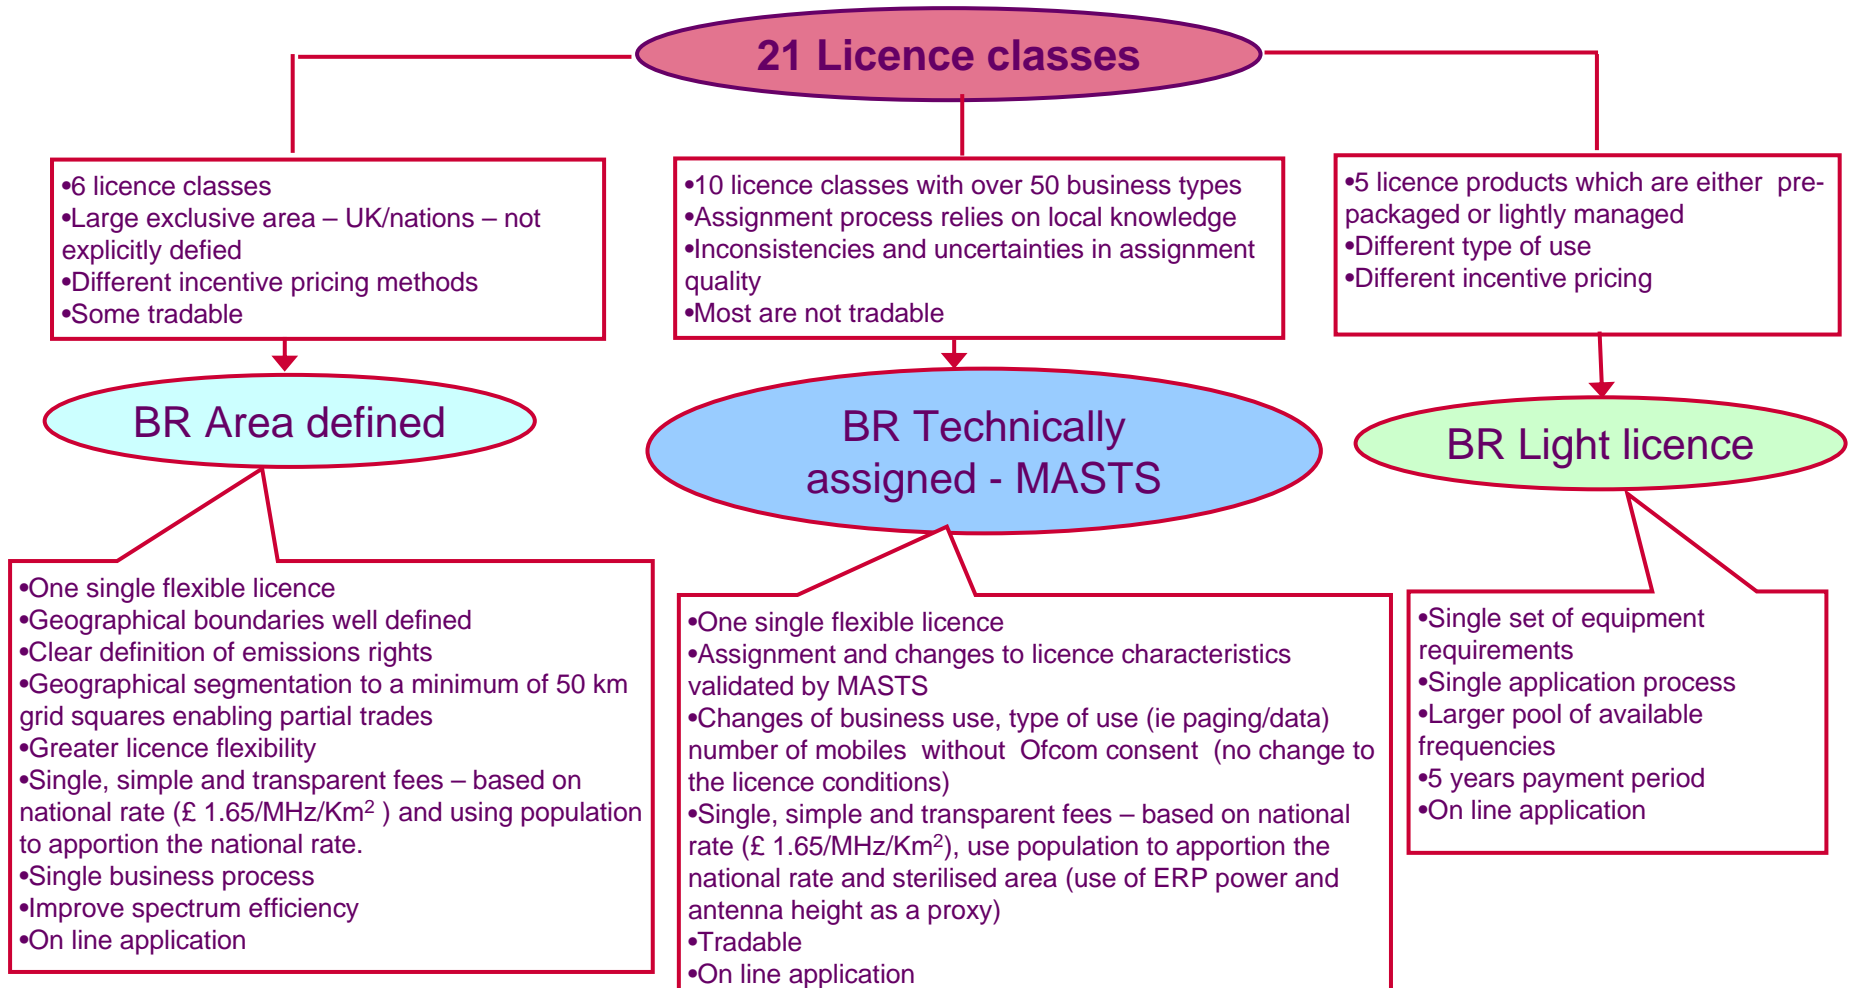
21 Licence classes

•6 licence classes
•Large exclusive area – UK/nations – not explicitly defied
•Different incentive pricing methods
•Some tradable

•10 licence classes with over 50 business types
•Assignment process relies on local knowledge
•Inconsistencies and uncertainties in assignment quality
•Most are not tradable

•5 licence products which are either pre-packaged or lightly managed
•Different type of use
•Different incentive pricing

BR Area defined

BR Technically assigned - MASTS

BR Light licence

•One single flexible licence
•Geographical boundaries well defined
•Clear definition of emissions rights
•Geographical segmentation to a minimum of 50 km grid squares enabling partial trades
•Greater licence flexibility
•Single, simple and transparent fees – based on national rate (£ 1.65/MHz/Km$^2$ ) and using population to apportion the national rate.
•Single business process
•Improve spectrum efficiency
•On line application

•One single flexible licence
•Assignment and changes to licence characteristics validated by MASTS
•Changes of business use, type of use (ie paging/data) number of mobiles without Ofcom consent (no change to the licence conditions)
•Single, simple and transparent fees – based on national rate (£ 1.65/MHz/Km$^2$), use population to apportion the national rate and sterilised area (use of ERP power and antenna height as a proxy)
•Tradable
•On line application

•Single set of equipment requirements
•Single application process
•Larger pool of available frequencies
•5 years payment period
•On line application